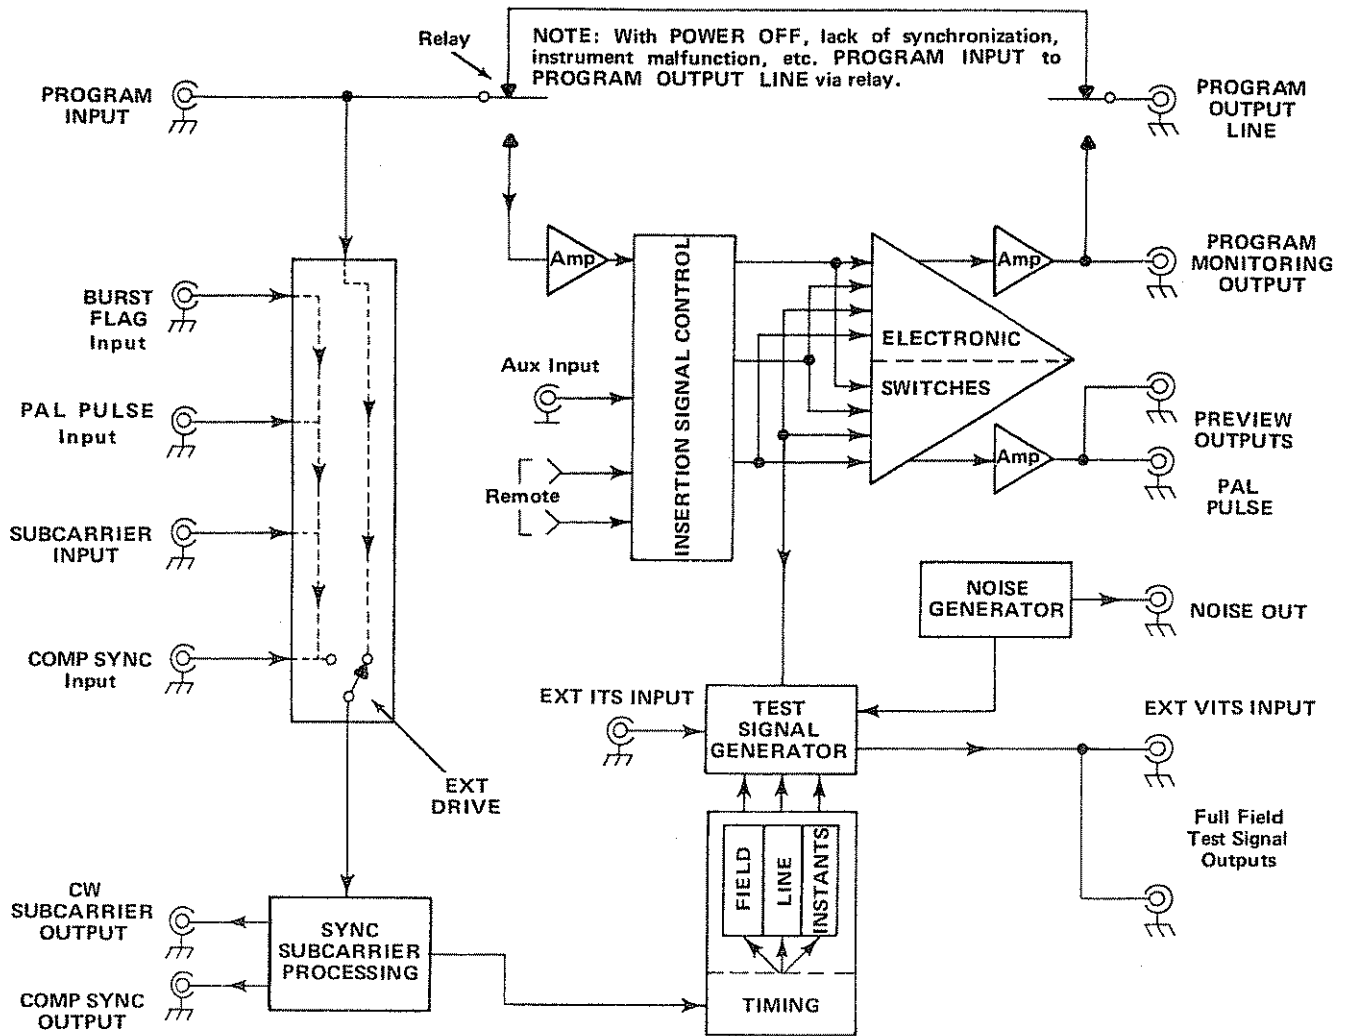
Relay

NOTE: With POWER OFF, lack of synchronization, instrument malfunction, etc. PROGRAM INPUT to PROGRAM OUTPUT LINE via relay.

PROGRAM INPUT

PROGRAM OUTPUT LINE

BURST FLAG Input

PAL PULSE Input

SUBCARRIER INPUT

COMP SYNC Input

Amp

INSERTION SIGNAL CONTROL

Aux Input

Remote

ELECTRONIC

SWITCHES

Amp

Amp

PROGRAM MONITORING OUTPUT

PREVIEW OUTPUTS

PAL PULSE

NOISE GENERATOR

NOISE OUT

EXT ITS INPUT

TEST SIGNAL GENERATOR

EXT VITS INPUT

EXT DRIVE

Full Field Test Signal Outputs

FIELD

LINE

INSTANTS

TIMING

CW SUBCARRIER OUTPUT

COMP SYNC OUTPUT

SYNC SUBCARRIER PROCESSING